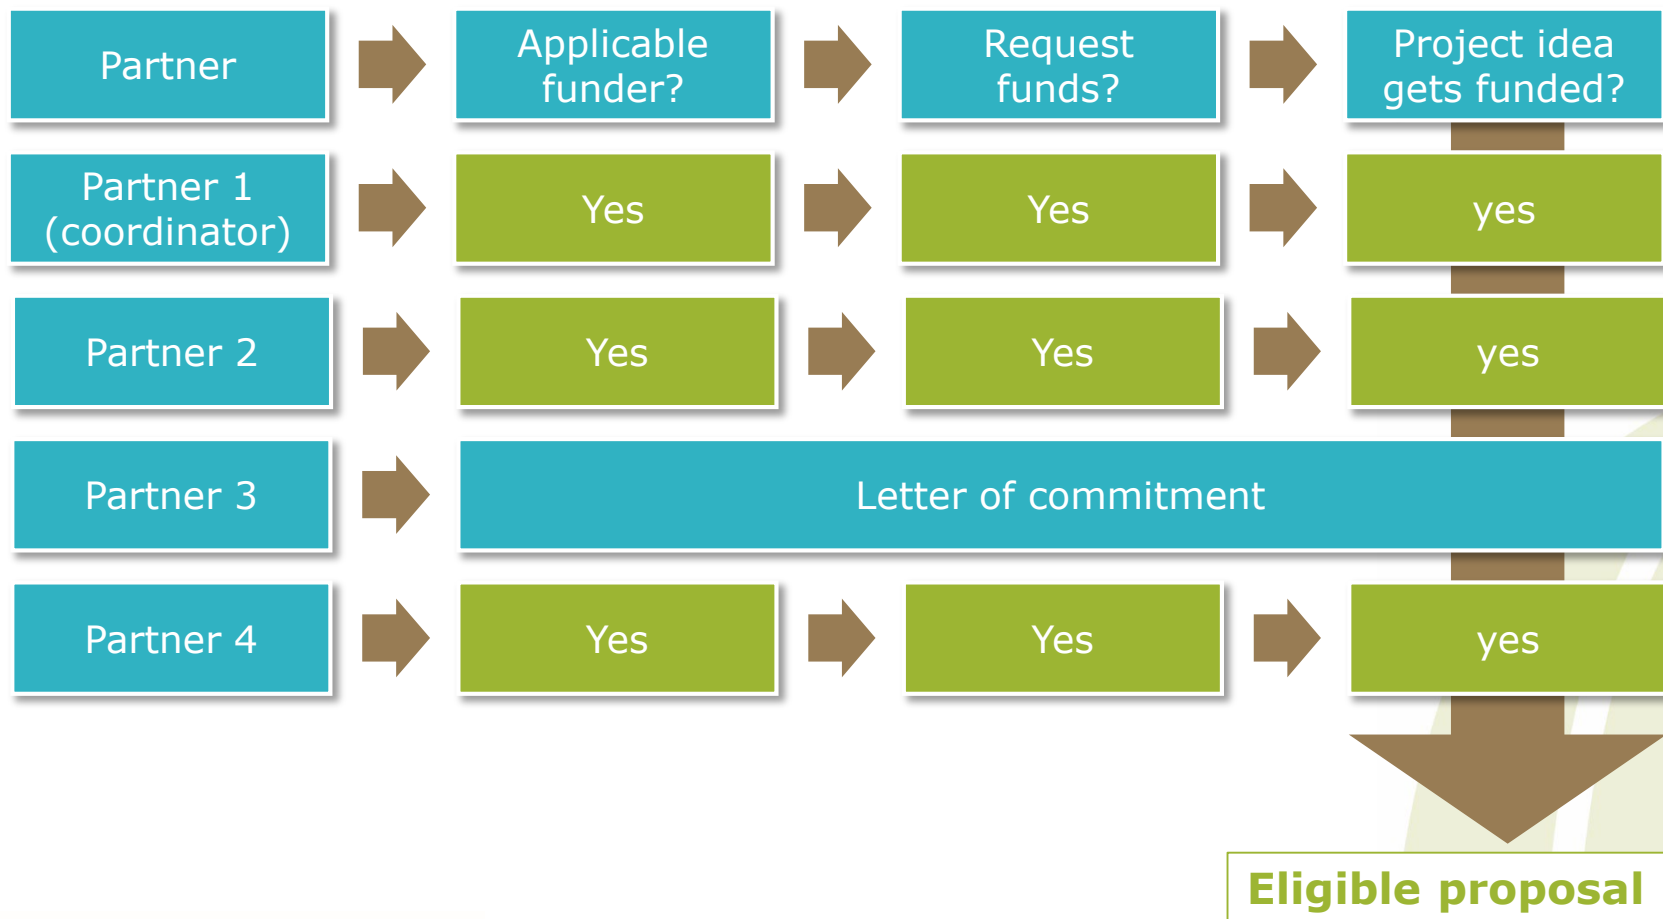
| Partner | Applicable funder? | Request funds? | Project idea gets funded? |
|---|---|---|---|
| Partner 1 (coordinator) | Yes | Yes | yes |
| Partner 2 | Yes | Yes | yes |
| Partner 3 | Letter of commitment | | |
| Partner 4 | Yes | Yes | yes |

Eligible proposal